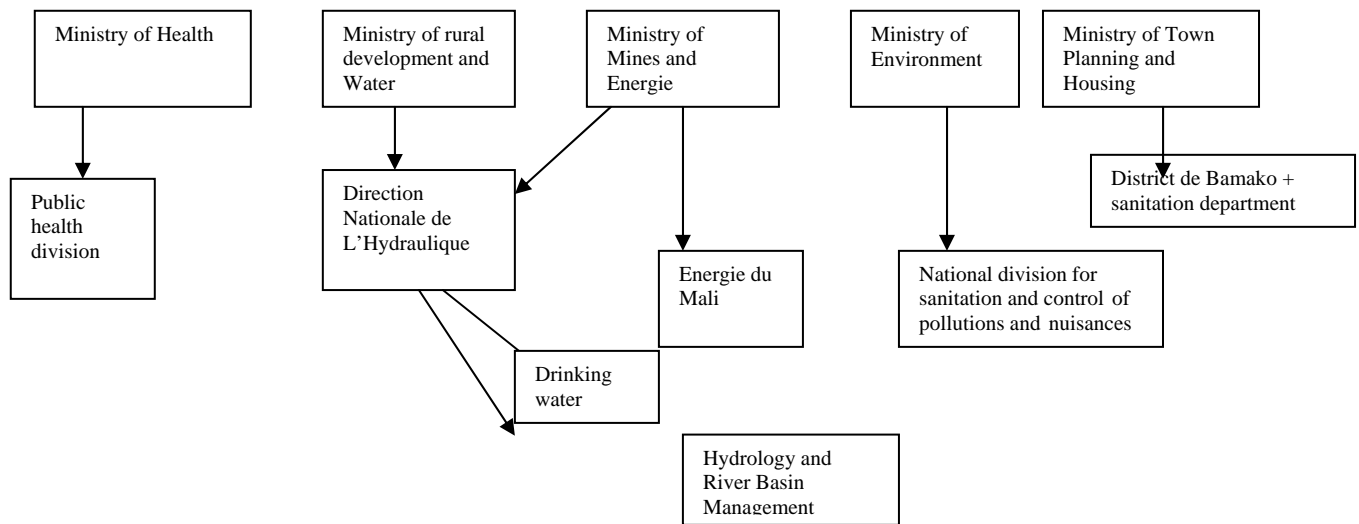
Ministry of Health

Ministry of rural development and Water

Ministry of Mines and Energie

Ministry of Environment

Ministry of Town Planning and Housing

Public health division

Direction Nationale de L'Hydraulique

District de Bamako + sanitation department

Energie du Mali

National division for sanitation and control of pollutions and nuisances

Drinking water

Hydrology and River Basin Management